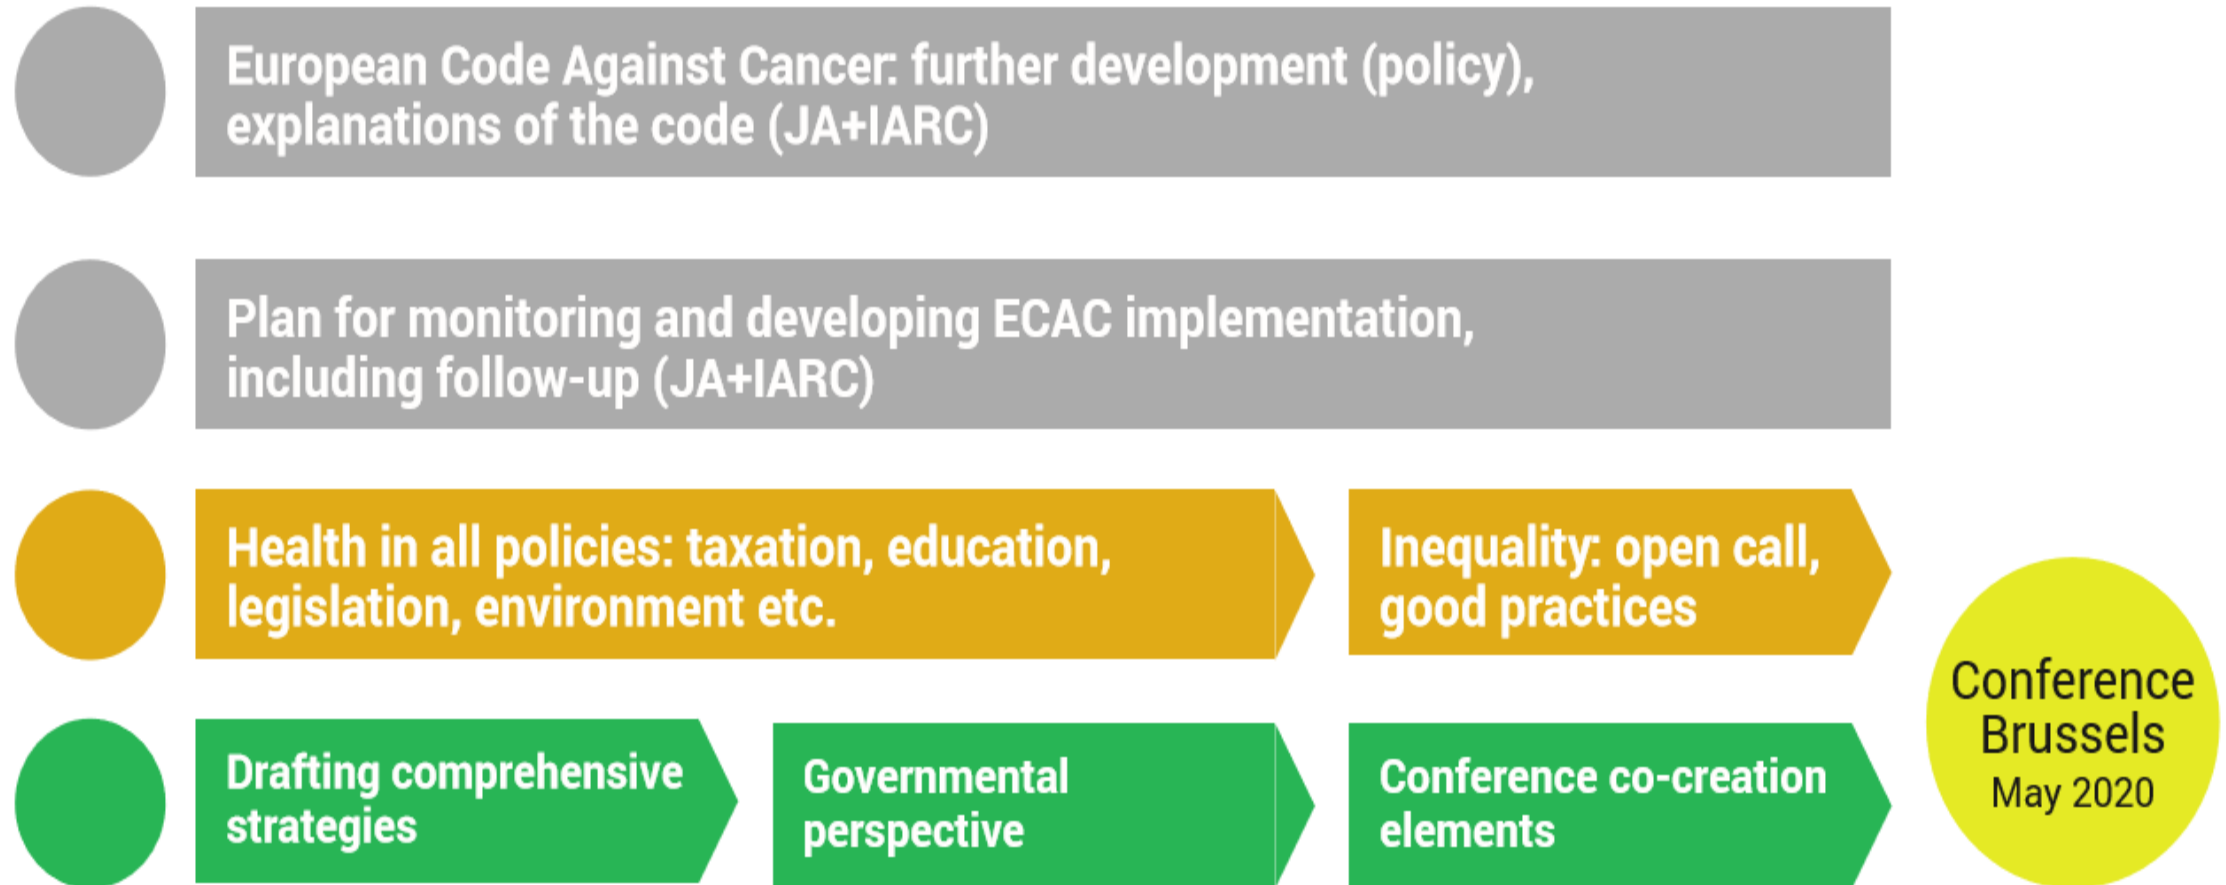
European Code Against Cancer: further development (policy), explanations of the code (JA+IARC)

Plan for monitoring and developing ECAC implementation, including follow-up (JA+IARC)

Health in all policies: taxation, education, legislation, environment etc.

Inequality: open call, good practices

Drafting comprehensive strategies

Governmental perspective

Conference co-creation elements

Conference Brussels May 2020